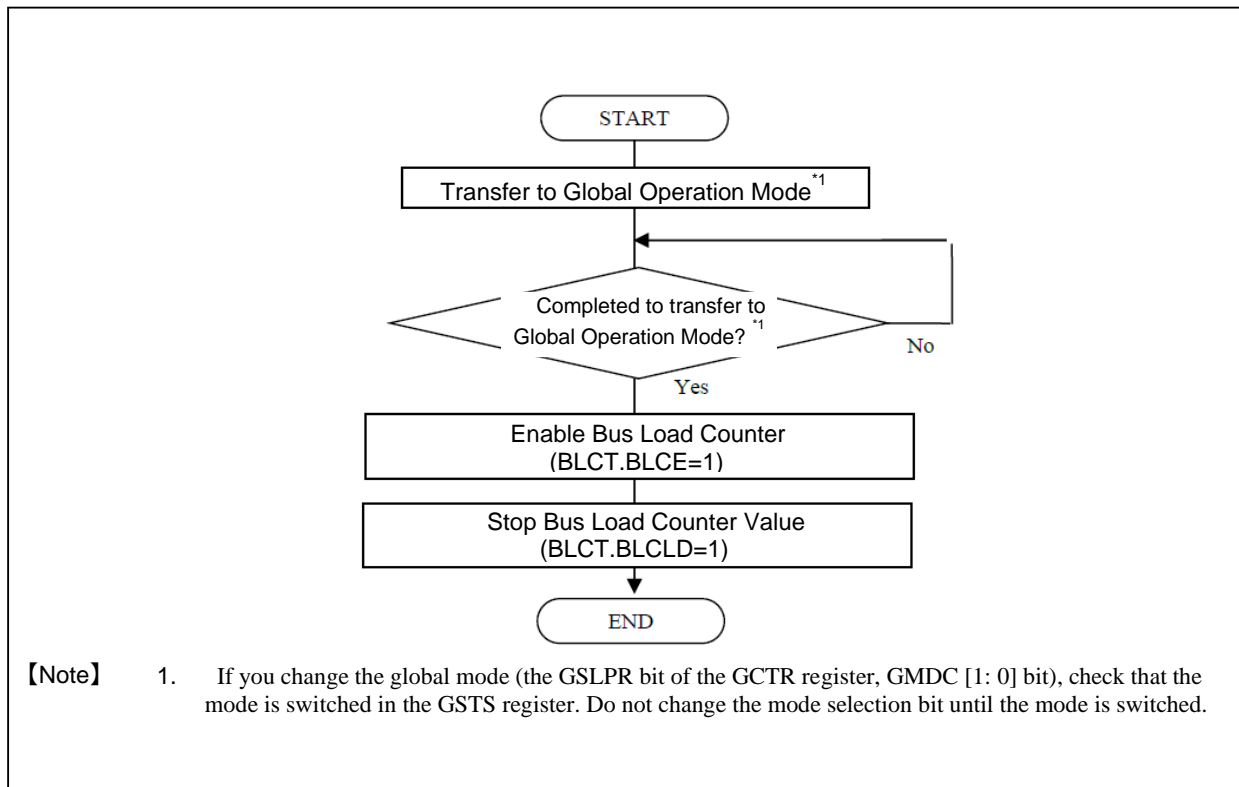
START

Transfer to Global Operation Mode$^{*1}$

Completed to transfer to Global Operation Mode? $^{*1}$

No

Yes

Enable Bus Load Counter (BLCT.BLCE=1)

Stop Bus Load Counter Value (BLCT.BLCLD=1)

END

【Note】 1. If you change the global mode (the GSLPR bit of the GCTR register, GMDC [1: 0] bit), check that the mode is switched in the GSTS register. Do not change the mode selection bit until the mode is switched.